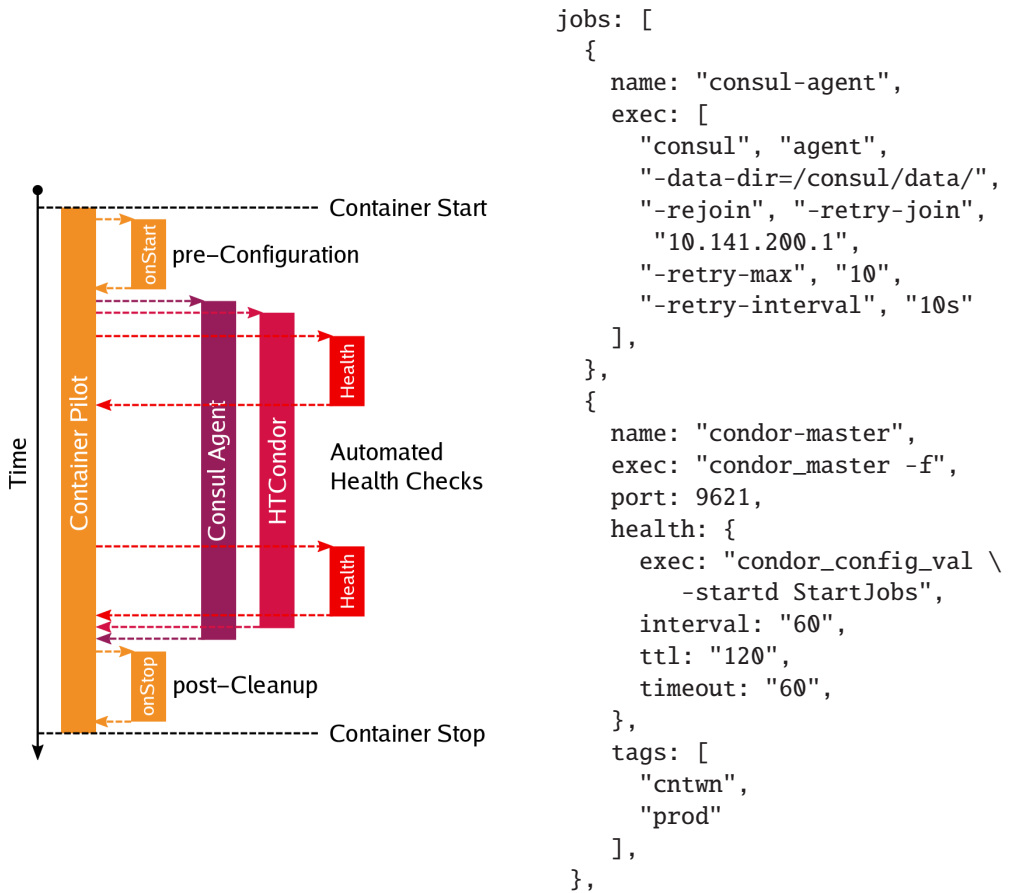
Time

Container Pilot

onStart

pre–Configuration

Container Start

Consul Agent

HTCondor

Health

Automated Health Checks

Health

onStop

post–Cleanup

Container Stop

```
jobs: [
  {
    name: "consul-agent",
    exec: [
      "consul", "agent",
      "-data-dir=/consul/data/",
      "-rejoin", "-retry-join",
       "10.141.200.1",
      "-retry-max", "10",
      "-retry-interval", "10s"
    ],
  },
  {
    name: "condor-master",
    exec: "condor_master -f",
    port: 9621,
    health: {
      exec: "condor_config_val \
        -startd StartJobs",
      interval: "60",
      ttl: "120",
      timeout: "60",
    },
    tags: [
      "cntwn",
      "prod"
    ],
  },
```